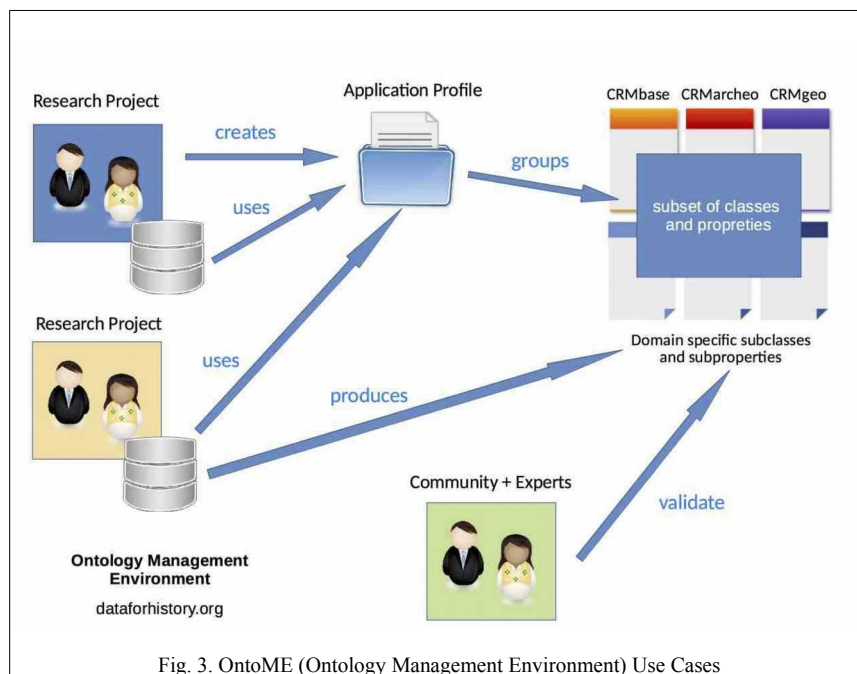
Research Project

creates

uses

Application Profile

groups

CRMbase CRMarcheo CRMgeo

subset of classes and propreties

Domain specific subclasses and subproperties

Research Project

uses

produces

Community + Experts

validate

Ontology Management Environment

dataforhistory.org

Fig. 3. OntoME (Ontology Management Environment) Use Cases